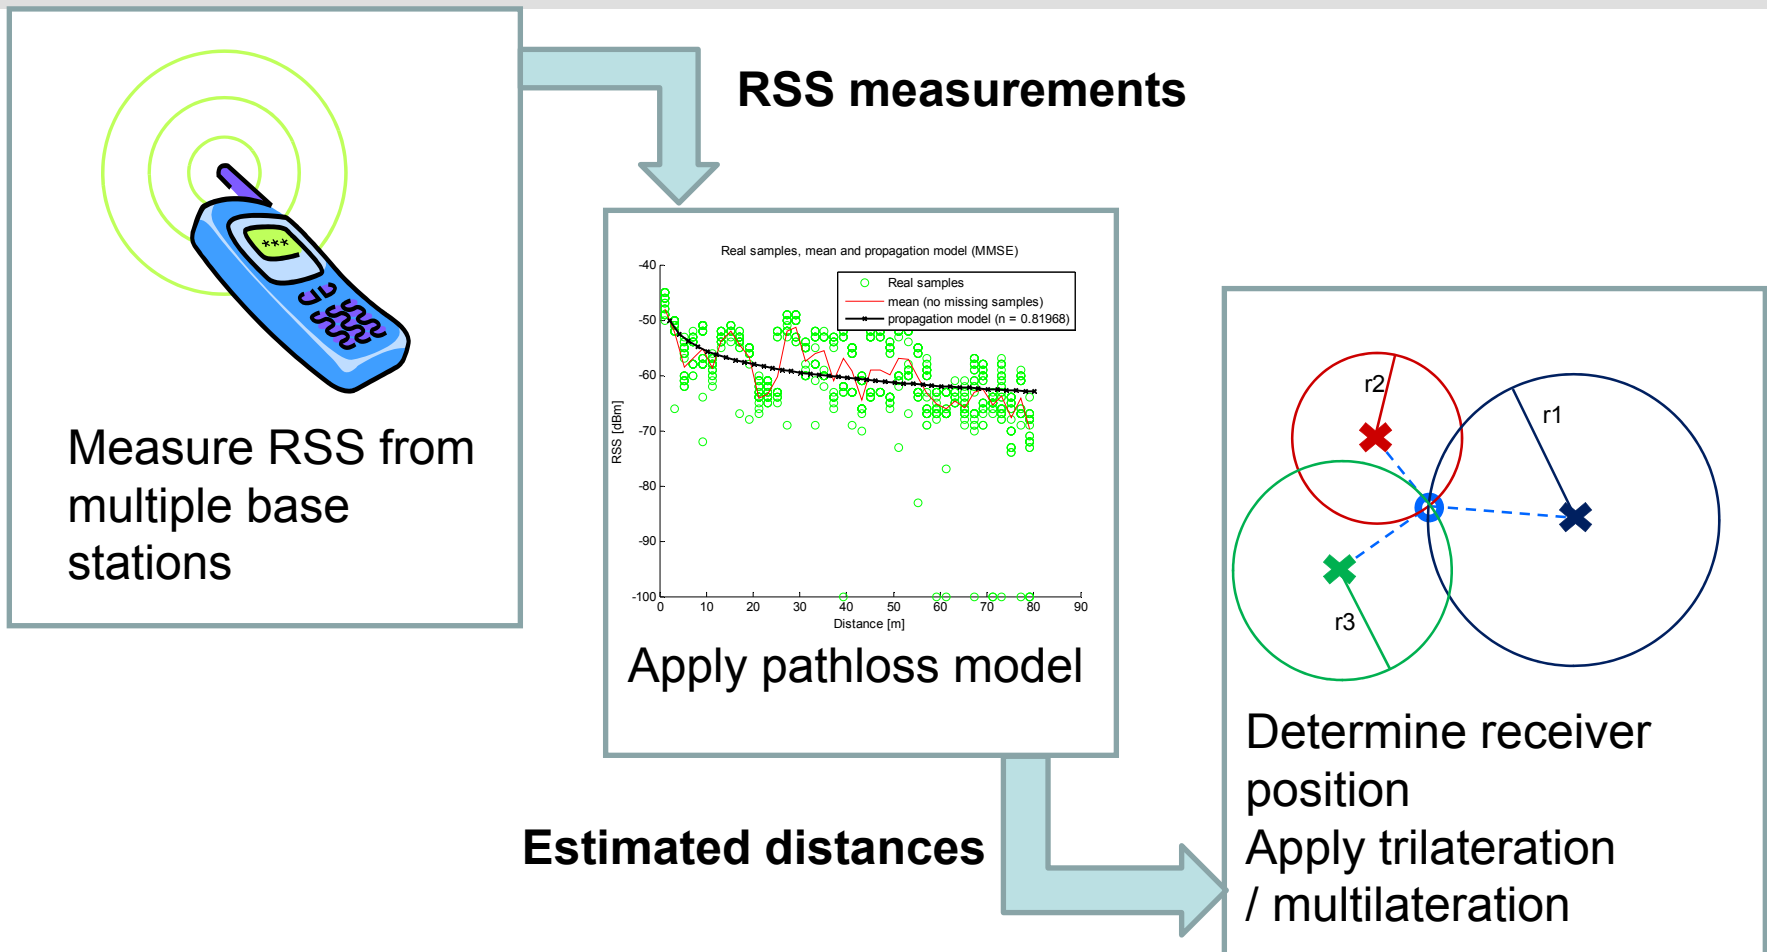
RSS measurements

***

Measure RSS from multiple base stations

Real samples, mean and propagation model (MMSE)

Real samples
mean (no missing samples)
propagation model (n = 0.81968)

-40
-50
-60
-70
-80
-90
-100

RSS [dBm]

0 10 20 30 40 50 60 70 80 90

Distance [m]

Apply pathloss model

r2
r1
r3

Determine receiver position
Apply trilateration / multilateration

Estimated distances